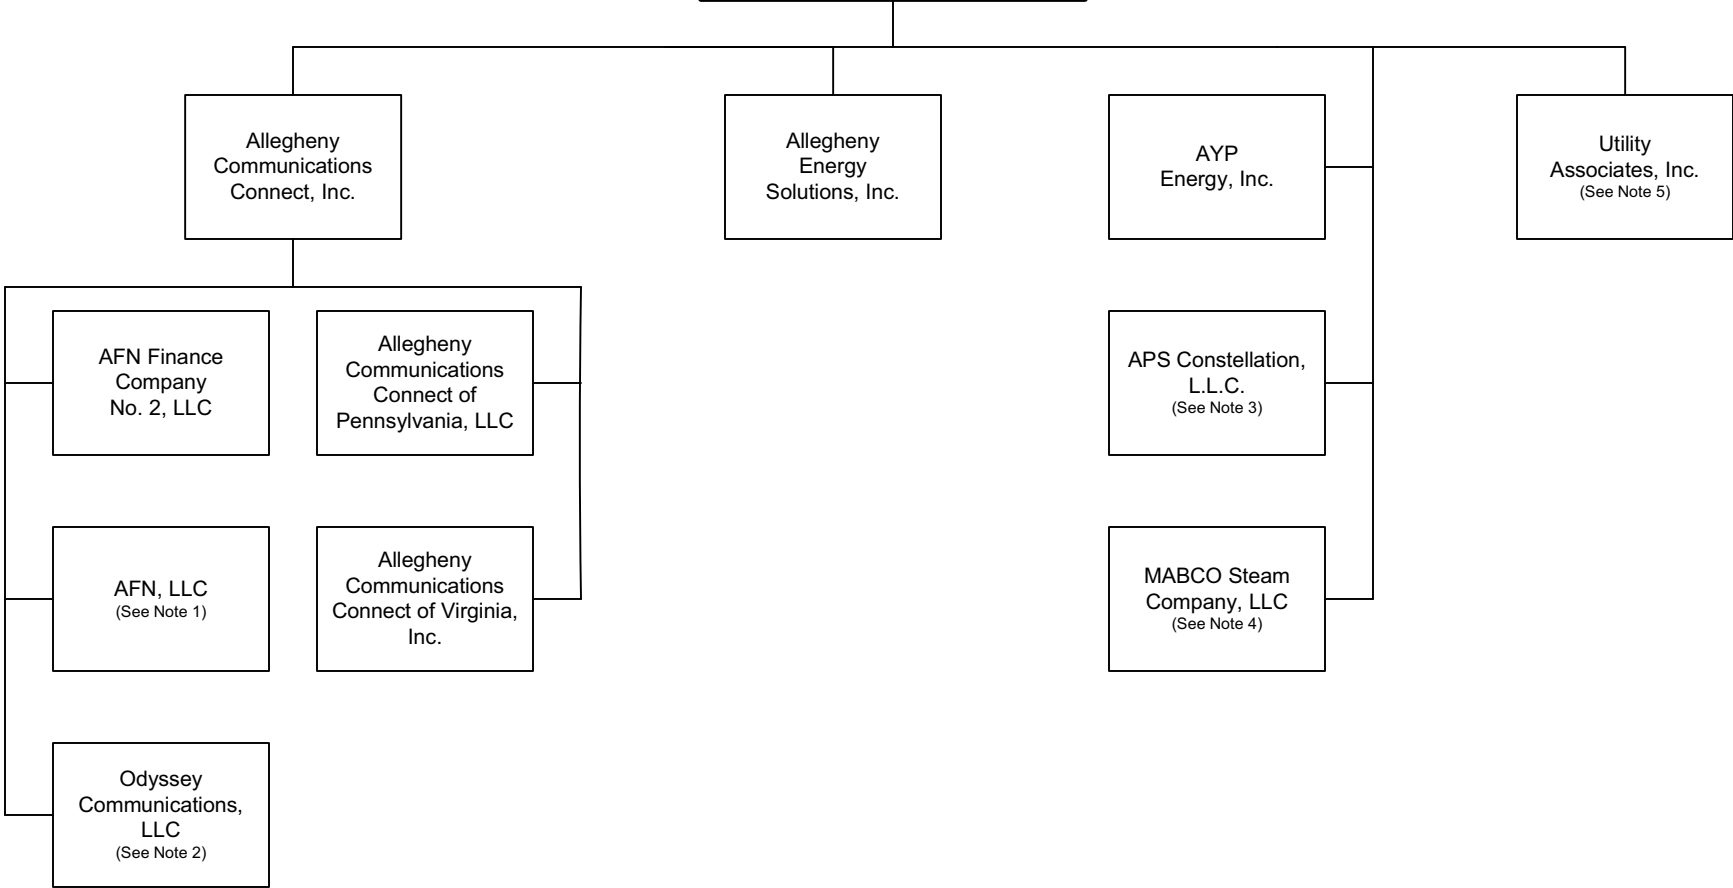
Allegheny Communications Connect, Inc.

Allegheny Energy Solutions, Inc.

AYP Energy, Inc.

Utility Associates, Inc.
(See Note 5)

AFN Finance Company No. 2, LLC

Allegheny Communications Connect of Pennsylvania, LLC

AFN, LLC
(See Note 1)

Allegheny Communications Connect of Virginia, Inc.

Odyssey Communications, LLC
(See Note 2)

APS Constellation, L.L.C.
(See Note 3)

MABCO Steam Company, LLC
(See Note 4)